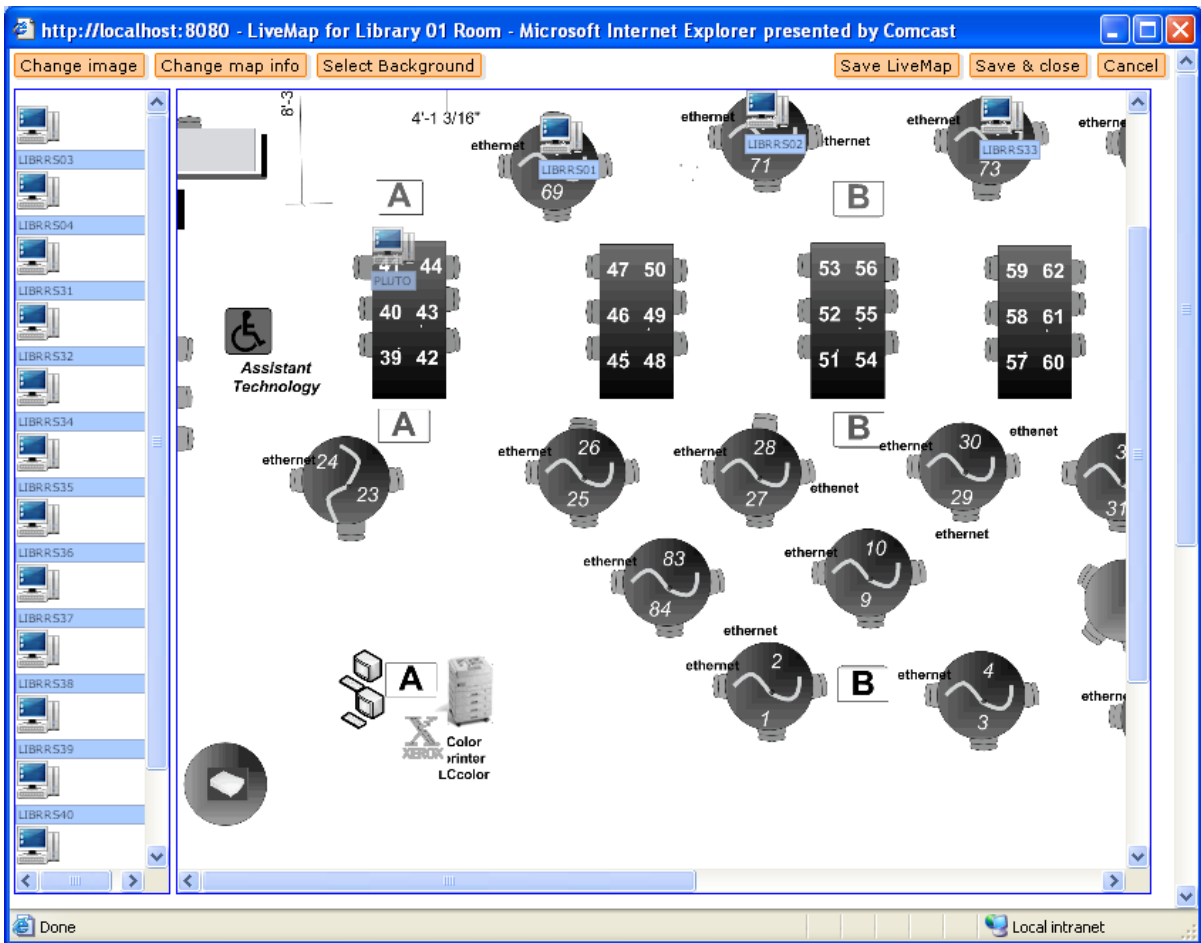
http://localhost:8080 - LiveMap for Library 01 Room - Microsoft Internet Explorer presented by Comcast

Change image Change map info Select Background Save LiveMap Save & close Cancel

LIBRRS03
LIBRRS04
LIBRRS31
LIBRRS32
LIBRRS34
LIBRRS35
LIBRRS36
LIBRRS37
LIBRRS38
LIBRRS39
LIBRRS40

8'-3
4'-1 3/16"

ethernet LIBRRS01 69
ethernet LIBRRS02 71 thernet
ethernet LIBRRS33 73
etherne

A
B

PLUTO 41 44
40 43
39 42
47 50
46 49
45 48
53 56
52 55
51 54
59 62
58 61
57 60

Assistant Technology

A
B

ethernet 24 23
ethernet 26 25
ethernet 28 27 ethernet
ethernet 30 29 ethernet ethernet
3 31
ethernet 83 84
ethernet 10 9
ethernet
ethernet 2 1
B
ethernet 4 3
etherne

A
XEROX
Color printer LCcolor

Done
Local intranet